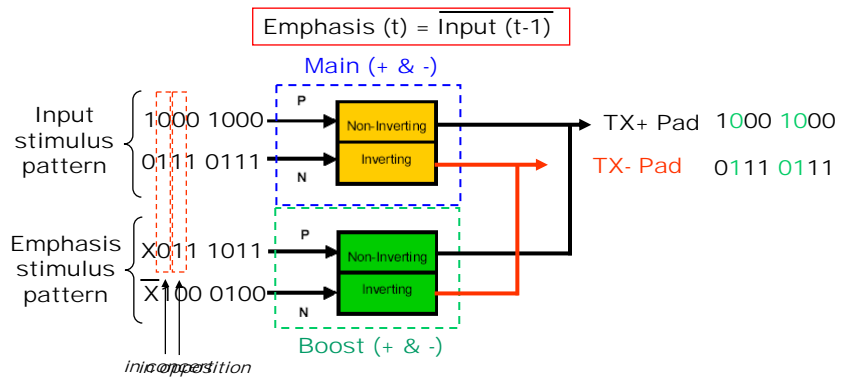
Emphasis (t) = $\overline{\text{Input (t-1)}}$

Main (+ & -)

Input stimulus pattern

1000 1000

0111 0111

P

N

Non-Inverting

Inverting

TX+ Pad 1000 1000

TX- Pad 0111 0111

Emphasis stimulus pattern

X011 1011

$\overline{X}$100 0100

P

N

Non-Inverting

Inverting

Boost (+ & -)

in opposition

in concert